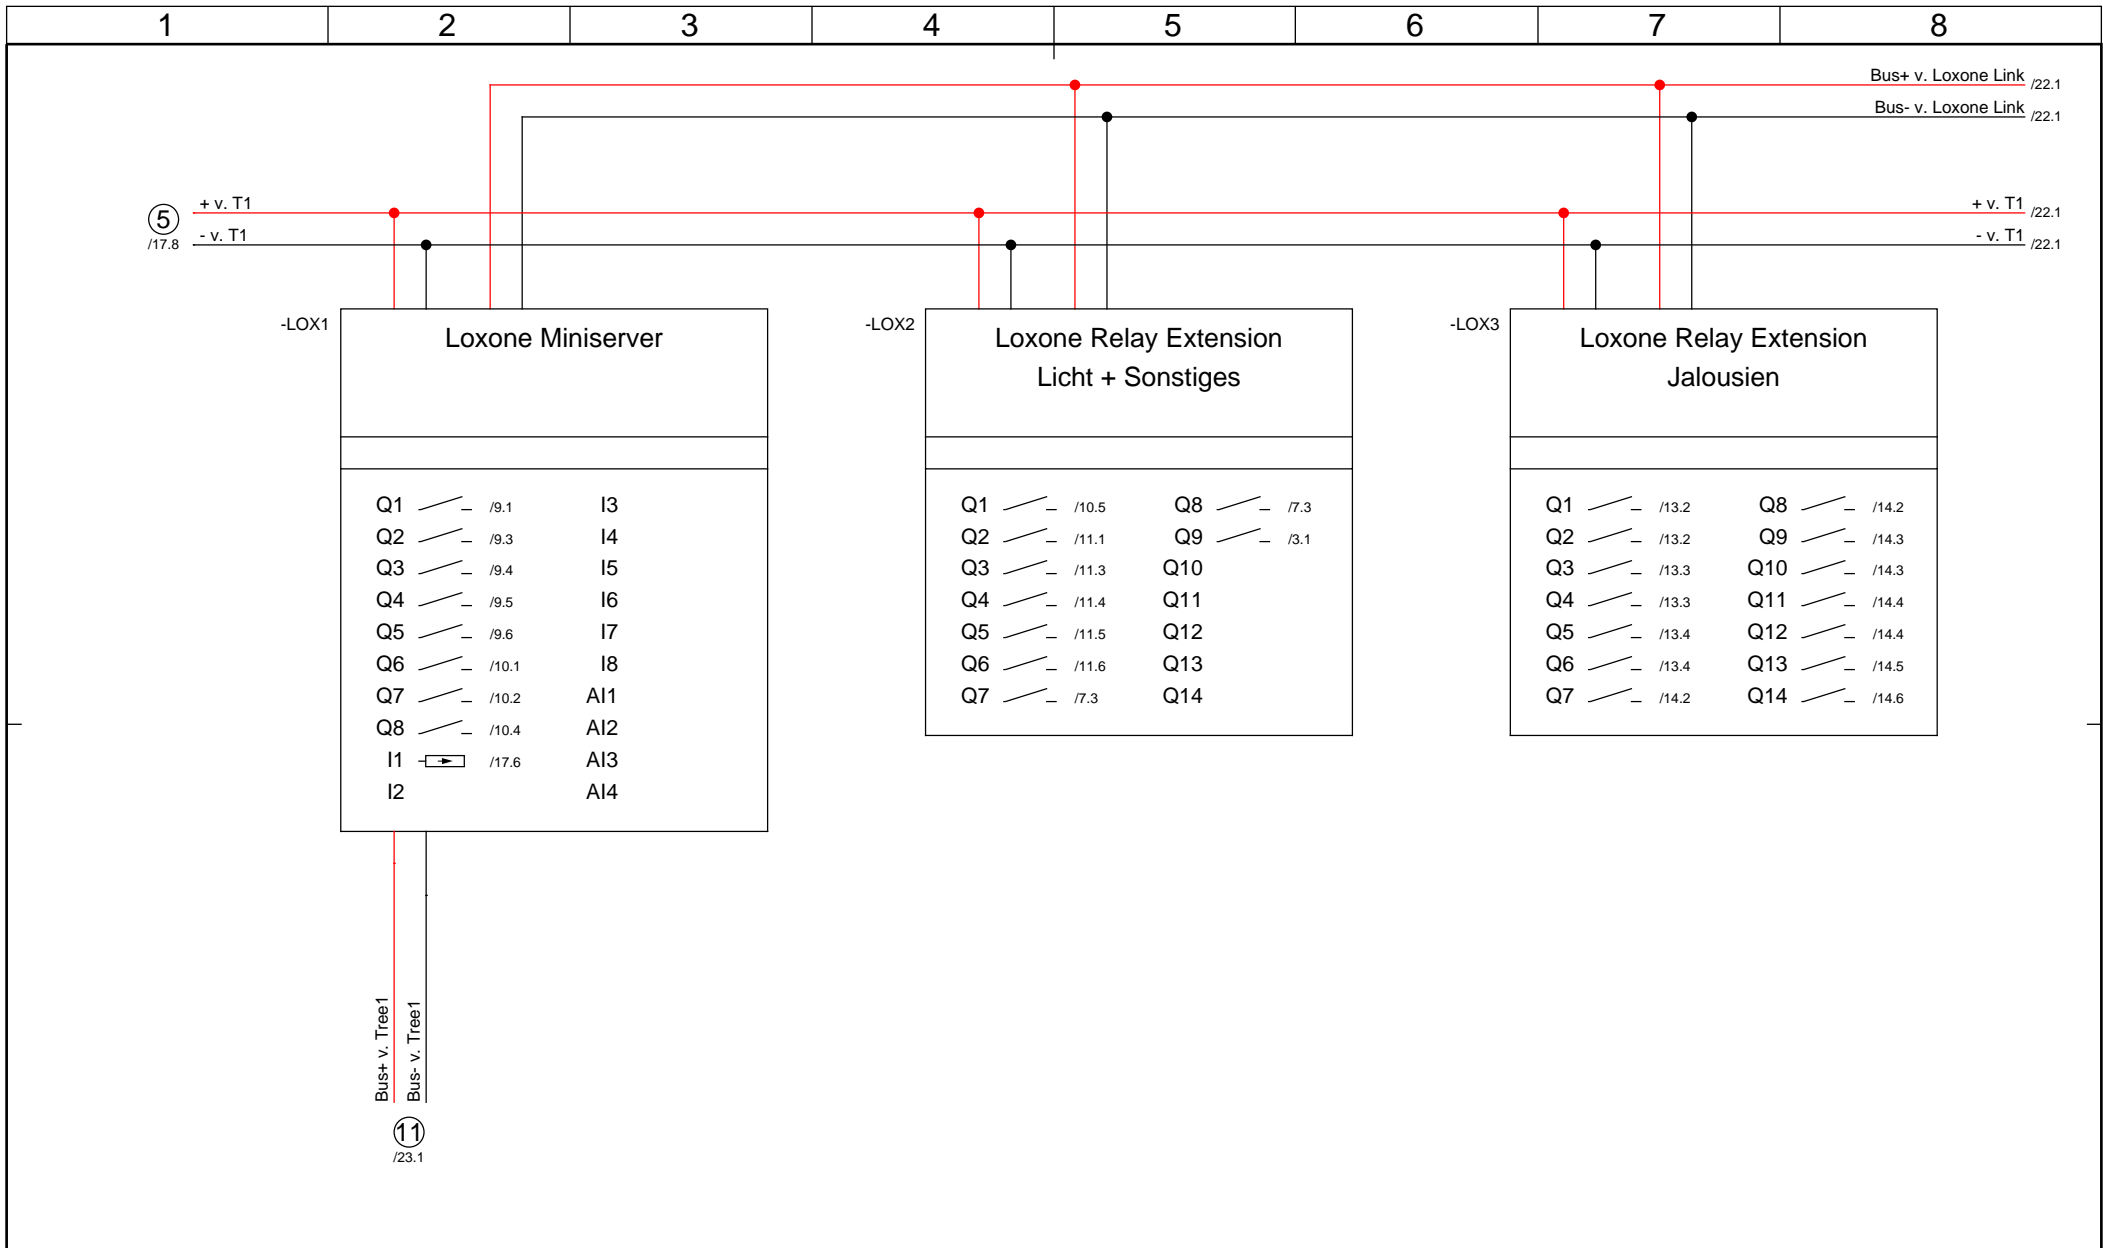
1 2 3 4 5 6 7 8

Bus+ v. Loxone Link /22.1
Bus- v. Loxone Link /22.1

5
/17.8
+ v. T1
- v. T1

+ v. T1 /22.1
- v. T1 /22.1

-LOX1
Loxone Miniserver

Q1 /9.1 I3
Q2 /9.3 I4
Q3 /9.4 I5
Q4 /9.5 I6
Q5 /9.6 I7
Q6 /10.1 I8
Q7 /10.2 AI1
Q8 /10.4 AI2
I1 /17.6 AI3
I2 AI4

-LOX2
Loxone Relay Extension
Licht + Sonstiges

Q1 /10.5 Q8 /7.3
Q2 /11.1 Q9 /3.1
Q3 /11.3 Q10
Q4 /11.4 Q11
Q5 /11.5 Q12
Q6 /11.6 Q13
Q7 /7.3 Q14

-LOX3
Loxone Relay Extension
Jalousien

Q1 /13.2 Q8 /14.2
Q2 /13.2 Q9 /14.3
Q3 /13.3 Q10 /14.3
Q4 /13.3 Q11 /14.4
Q5 /13.4 Q12 /14.4
Q6 /13.4 Q13 /14.5
Q7 /14.2 Q14 /14.6

Bus+ v. Tree1
Bus- v. Tree1

11
/23.1